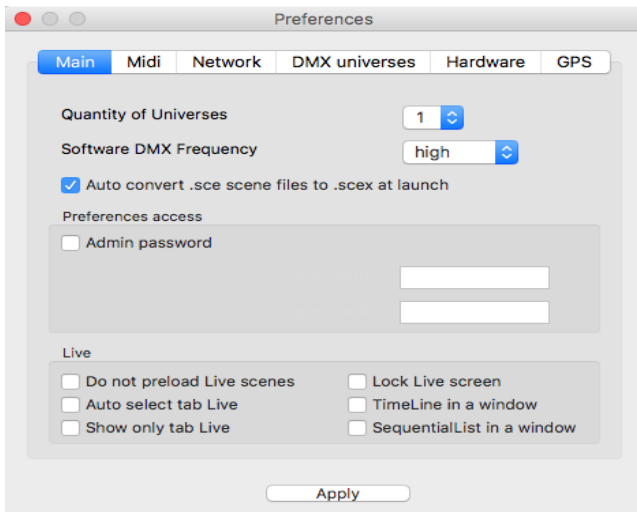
Preferences

Main | Midi | Network | DMX universes | Hardware | GPS

Quantity of Universes 1

Software DMX Frequency high

Auto convert .sce scene files to .scex at launch

Preferences access

Admin password

Live

Do not preload Live scenes
Auto select tab Live
Show only tab Live

Lock Live screen
TimeLine in a window
SequentialList in a window

Apply